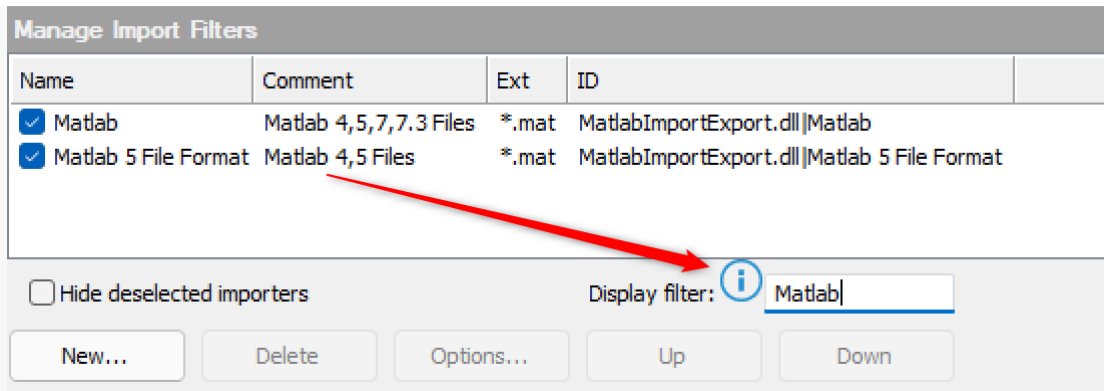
Manage Import Filters

| Name | Comment | Ext | ID |
|---|---|---|---|
| Matlab | Matlab 4,5,7,7.3 Files | *.mat | MatlabImportExport.dll\|Matlab |
| Matlab 5 File Format | Matlab 4,5 Files | *.mat | MatlabImportExport.dll\|Matlab 5 File Format |

Hide deselected importers

Display filter: Matlab

New...
Delete
Options...
Up
Down